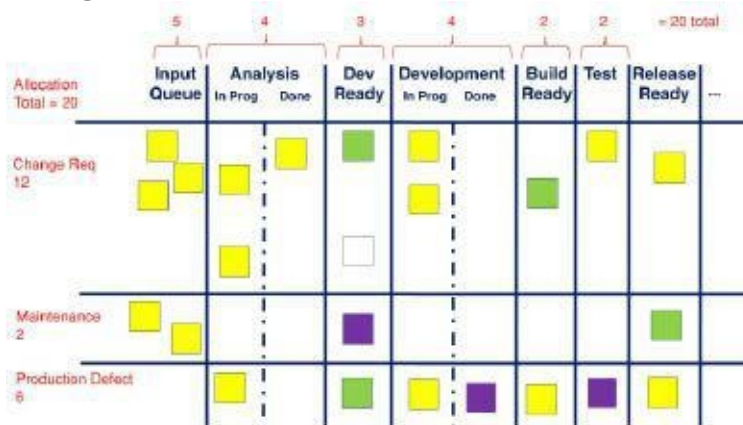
5 4 3 4 2 2 = 20 total

Allocation Total = 20

| | Input Queue | Analysis In Prog | Analysis Done | Dev Ready | Development In Prog | Development Done | Build Ready | Test | Release Ready | ... |
|---|---|---|---|---|---|---|---|---|---|---|
| Change Req 12 | | | | | | | | | | |
| Maintenance 2 | | | | | | | | | | |
| Production Defect 6 | | | | | | | | | | |